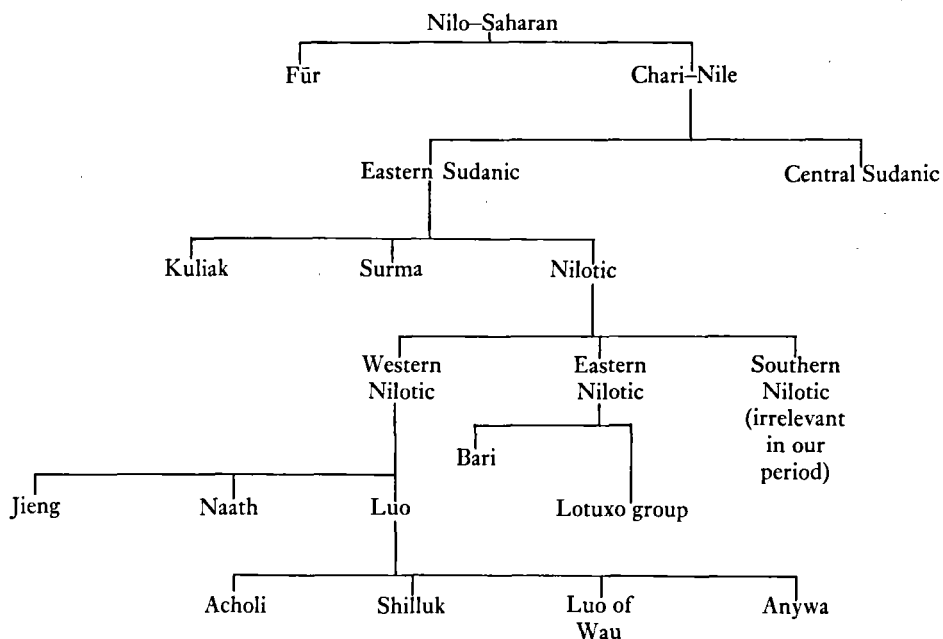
Nilo–Saharan

Fūr

Chari–Nile

Eastern Sudanic

Central Sudanic

Kuliak

Surma

Nilotic

Western Nilotic

Eastern Nilotic

Southern Nilotic (irrelevant in our period)

Bari

Lotuxo group

Jieng

Naath

Luo

Acholi

Shilluk

Luo of Wau

Anywa